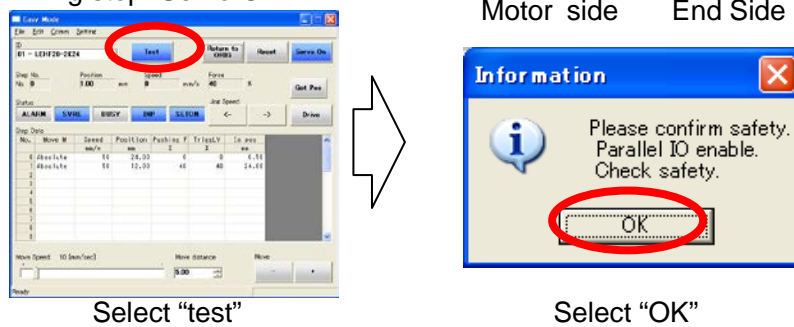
Easy Mode
File Edit Comm Setting
ID
01 - LEHF20-2K24
Test
Return to ORIG
Reset
Servo On
Step No. No 0
Position 3.00 mm
Speed 0 mm/s
Force 40 %
Get Pos
Status
ALARM SVRE BUSY INP SETON
Jog Speed
<- ->
Drive
Step Data

| No. | Move M | Speed mm/s | Position mm | Pushing F % | TrigLV % | In pos mm |
|---|---|---|---|---|---|---|
| 0 | Absolute | 50 | 24.00 | 0 | 0 | 0.50 |
| 1 | Absolute | 50 | 12.00 | 40 | 40 | 14.00 |
| 2 | | | | | | |
| 3 | | | | | | |
| 4 | | | | | | |
| 5 | | | | | | |
| 6 | | | | | | |
| 7 | | | | | | |
| 8 | | | | | | |
| 9 | | | | | | |
| 10 | | | | | | |

Move Speed: 10 [mm/sec]
Move distance 5.00
Move
- +
Ready

Select “test”

Motor side End Side

Information
Please confirm safety.
Parallel IO enable.
Check safety.
OK

Select “OK”